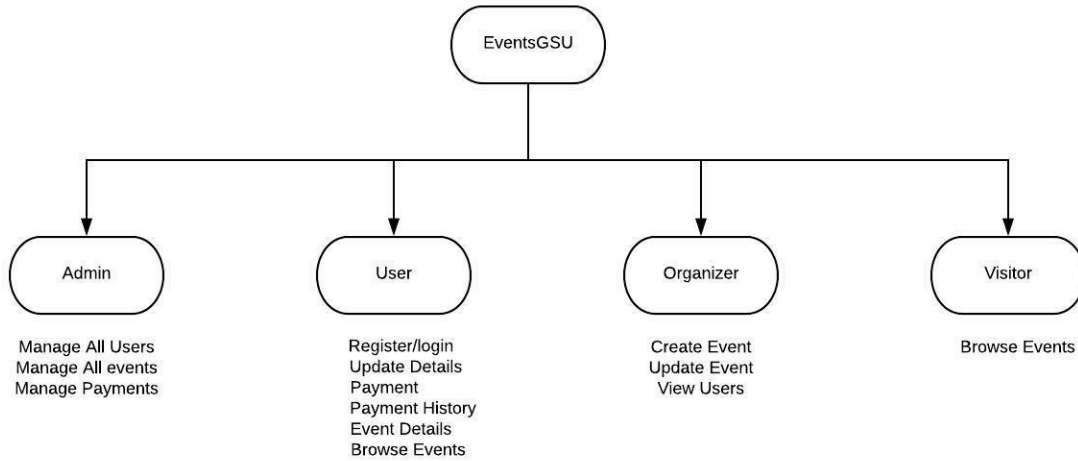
EventsGSU

Admin

Manage All Users
Manage All events
Manage Payments

User

Register/login
Update Details
Payment
Payment History
Event Details
Browse Events

Organizer

Create Event
Update Event
View Users

Visitor

Browse Events